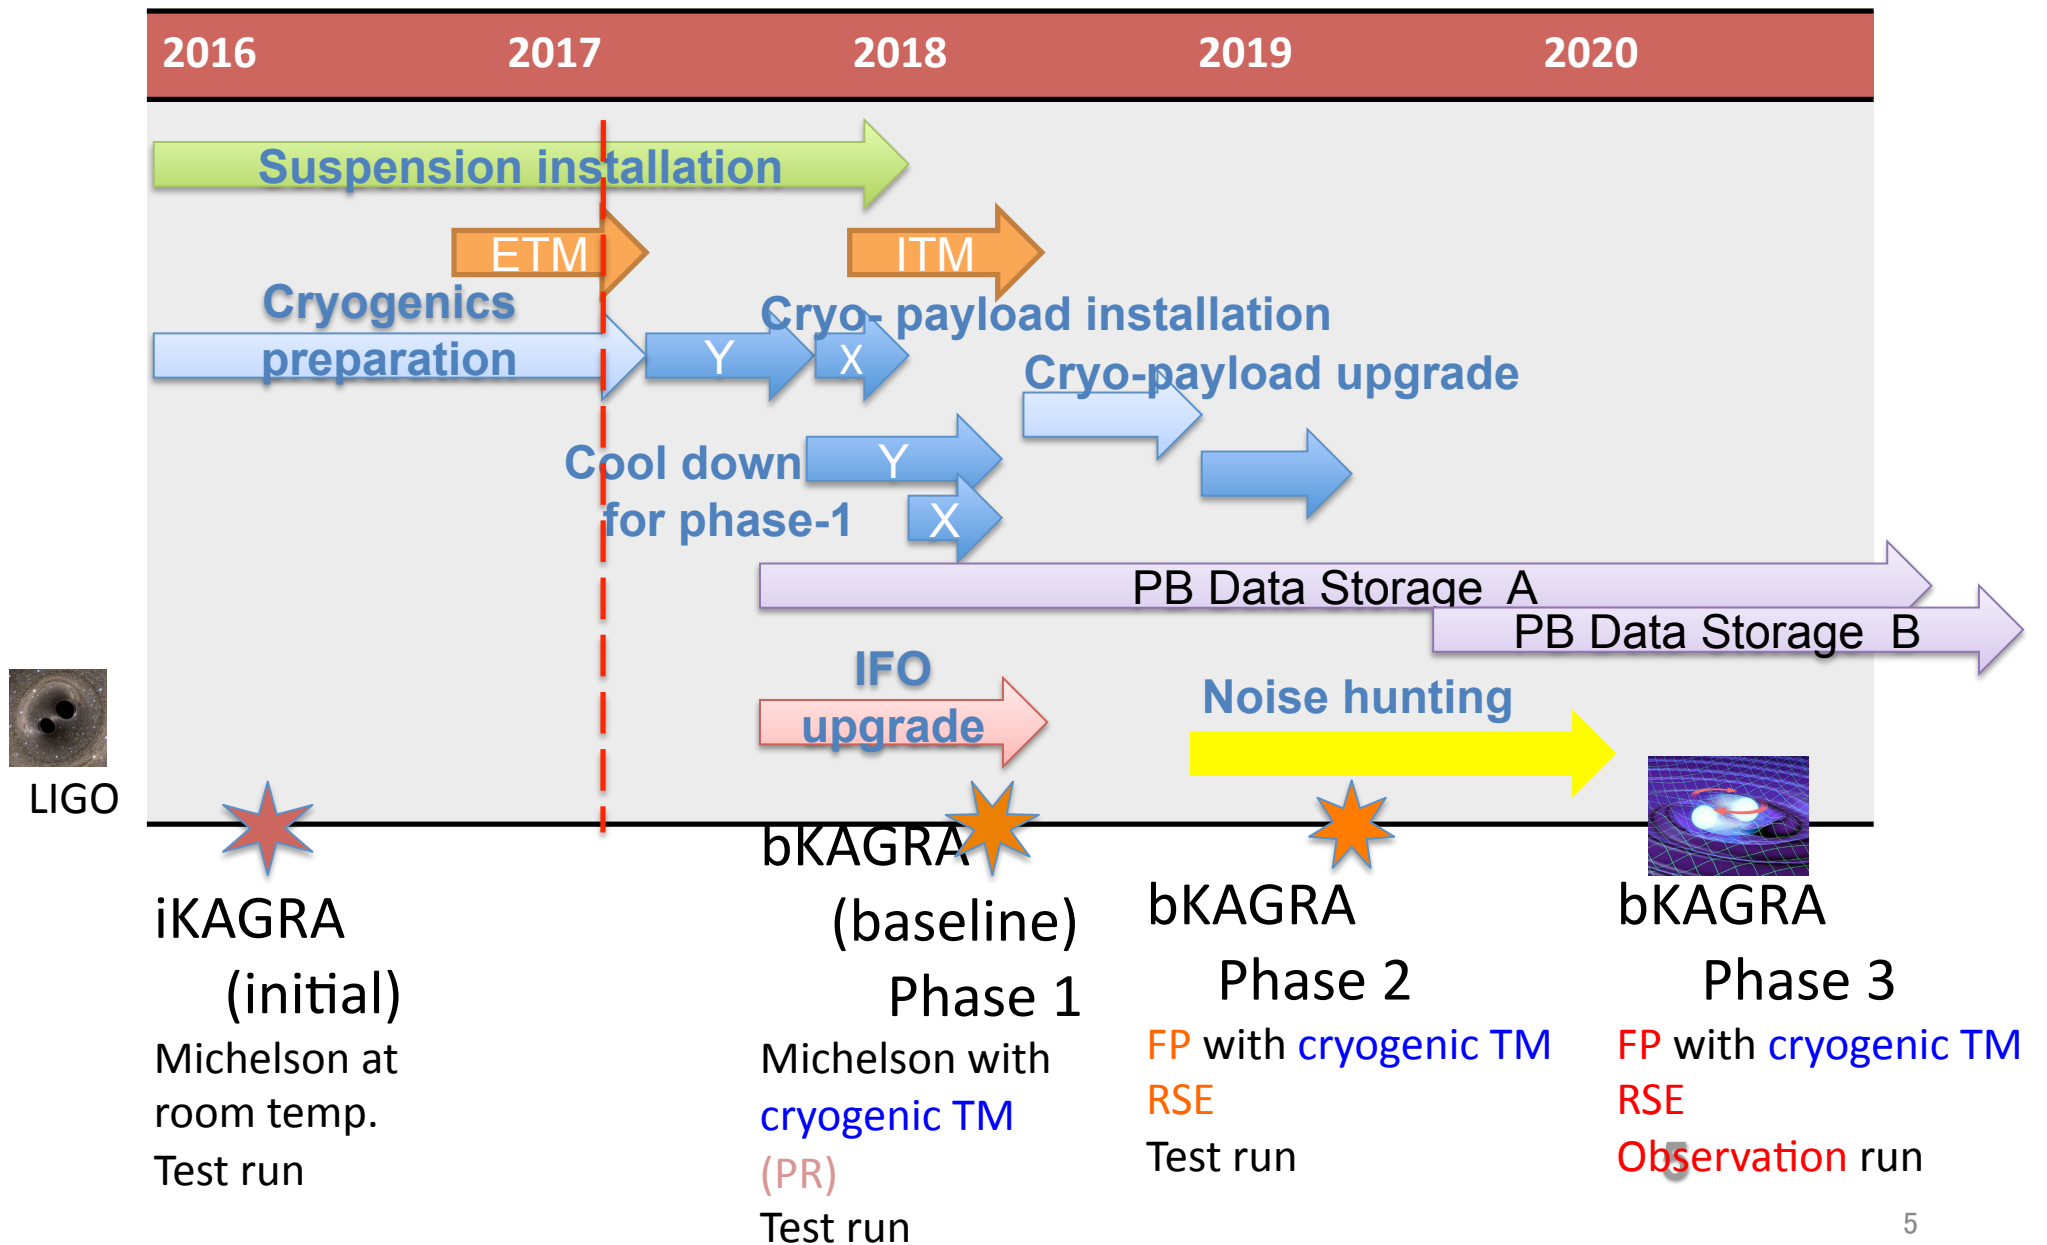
2016 2017 2018 2019 2020

Suspension installation

ETM

ITM

Cryogenics preparation

Y

X

Cryo- payload installation

Cryo-payload upgrade

Cool down for phase-1

Y

X

PB Data Storage A

PB Data Storage B

IFO upgrade

Noise hunting

LIGO

iKAGRA (initial)
Michelson at room temp.
Test run

bKAGRA (baseline) Phase 1
Michelson with cryogenic TM (PR)
Test run

bKAGRA Phase 2
FP with cryogenic TM
RSE
Test run

bKAGRA Phase 3
FP with cryogenic TM
RSE
Observation run

5